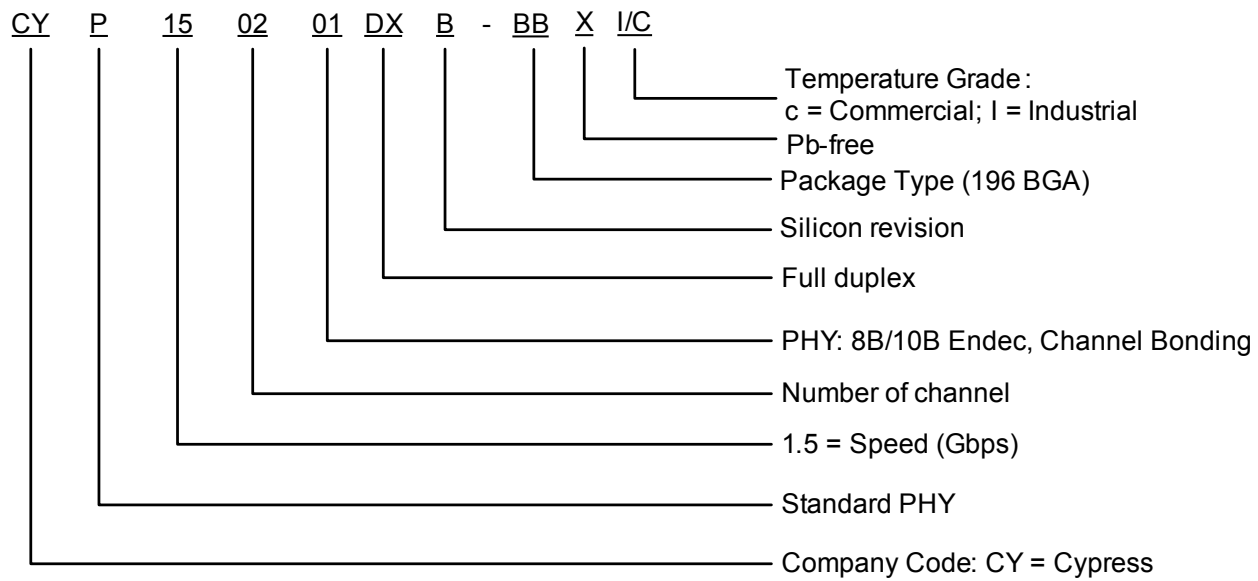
CY P 15 02 01 DX B - BB X I/C

Temperature Grade:
c = Commercial; I = Industrial

Pb-free

Package Type (196 BGA)

Silicon revision

Full duplex

PHY: 8B/10B Endec, Channel Bonding

Number of channel

1.5 = Speed (Gbps)

Standard PHY

Company Code: CY = Cypress